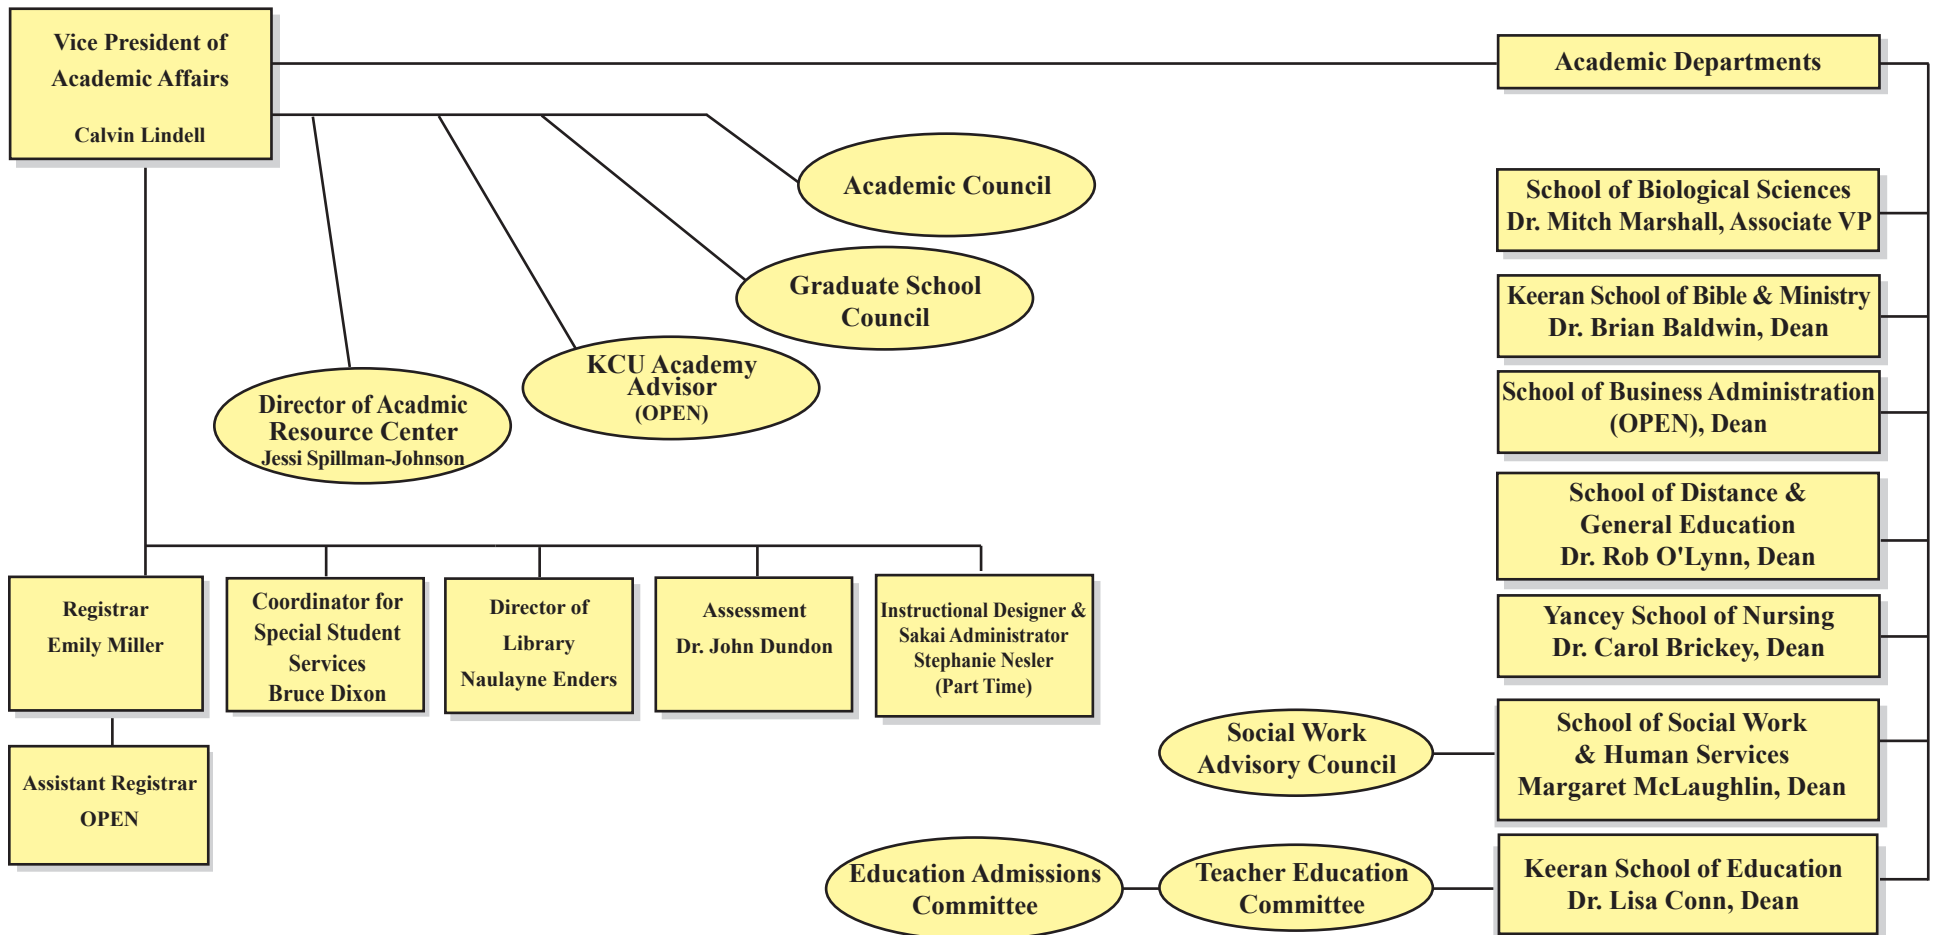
Vice President of Academic Affairs

Calvin Lindell

Academic Departments

Academic Council

Graduate School Council

KCU Academy Advisor (OPEN)

Director of Acadmic Resource Center Jessi Spillman-Johnson

School of Biological Sciences Dr. Mitch Marshall, Associate VP

Keeran School of Bible & Ministry Dr. Brian Baldwin, Dean

School of Business Administration (OPEN), Dean

School of Distance & General Education Dr. Rob O'Lynn, Dean

Yancey School of Nursing Dr. Carol Brickey, Dean

School of Social Work & Human Services Margaret McLaughlin, Dean

Keeran School of Education Dr. Lisa Conn, Dean

Registrar Emily Miller

Coordinator for Special Student Services Bruce Dixon

Director of Library Naulayne Enders

Assessment Dr. John Dundon

Instructional Designer & Sakai Administrator Stephanie Nesler (Part Time)

Assistant Registrar OPEN

Social Work Advisory Council

Education Admissions Committee

Teacher Education Committee